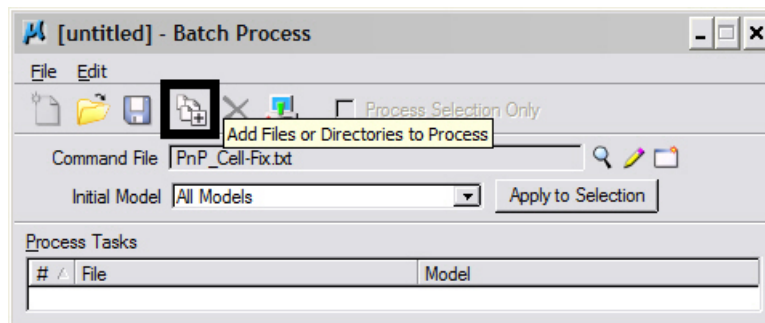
[untitled] - Batch Process

File Edit

Process Selection Only

Add Files or Directories to Process

Command File PnP_Cell-Fix.txt

Initial Model All Models

Apply to Selection

Process Tasks

| # | File | Model |
|---|---|---|
| | | |